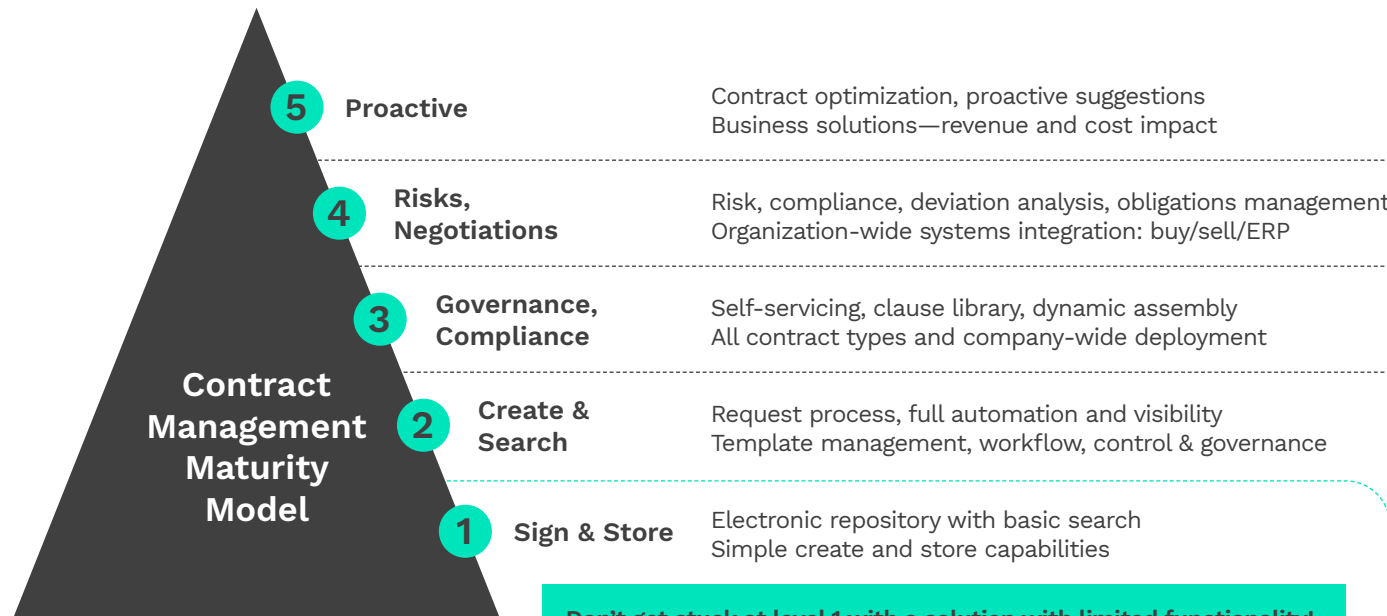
Contract Management Maturity Model

5 Proactive

Contract optimization, proactive suggestions
Business solutions—revenue and cost impact

4 Risks, Negotiations

Risk, compliance, deviation analysis, obligations management
Organization-wide systems integration: buy/sell/ERP

3 Governance, Compliance

Self-servicing, clause library, dynamic assembly
All contract types and company-wide deployment

2 Create & Search

Request process, full automation and visibility
Template management, workflow, control & governance

1 Sign & Store

Electronic repository with basic search
Simple create and store capabilities

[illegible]